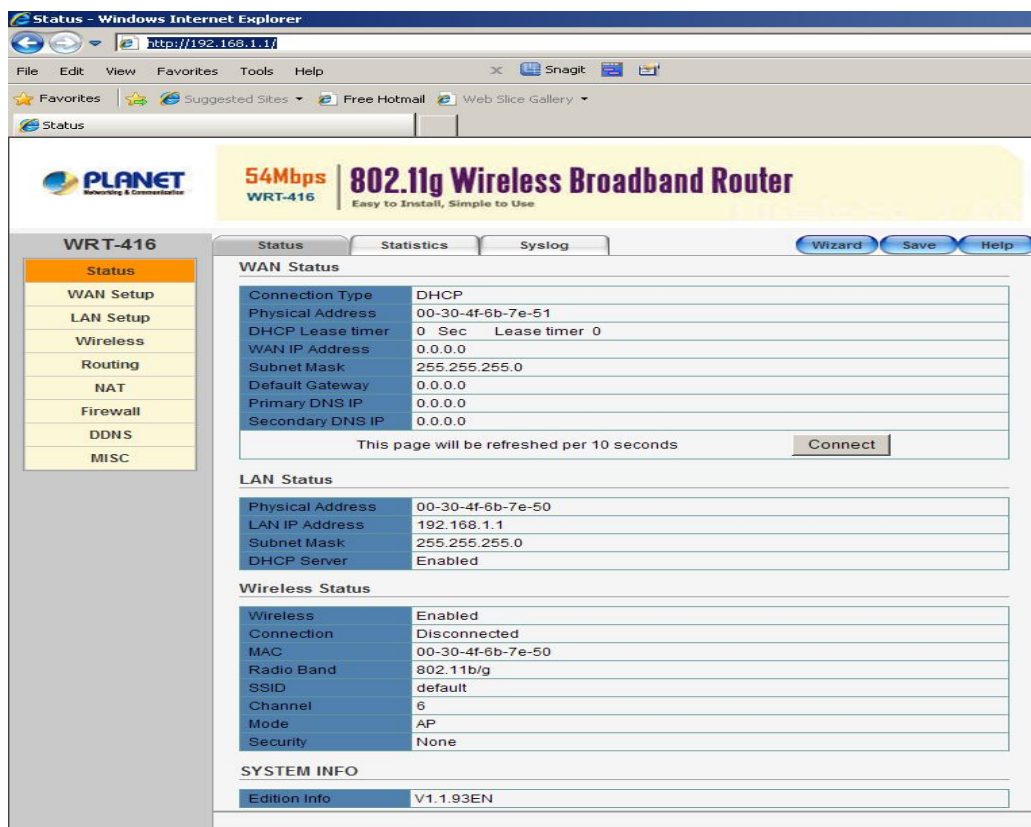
Status - Windows Internet Explorer

http://192.168.1.1/

File Edit View Favorites Tools Help

Snagit

Favorites Suggested Sites Free Hotmail Web Slice Gallery

Status

PLANET Networking & Communication

54Mbps WRT-416 | 802.11g Wireless Broadband Router
Easy to Install, Simple to Use

WRT-416

Status
WAN Setup
LAN Setup
Wireless
Routing
NAT
Firewall
DDNS
MISC

Status | Statistics | Syslog

Wizard | Save | Help

WAN Status

| Connection Type | DHCP |
|---|---|
| Physical Address | 00-30-4f-6b-7e-51 |
| DHCP Lease timer | 0 Sec Lease timer 0 |
| WAN IP Address | 0.0.0.0 |
| Subnet Mask | 255.255.255.0 |
| Default Gateway | 0.0.0.0 |
| Primary DNS IP | 0.0.0.0 |
| Secondary DNS IP | 0.0.0.0 |

This page will be refreshed per 10 seconds

Connect

LAN Status

| Physical Address | 00-30-4f-6b-7e-50 |
|---|---|
| LAN IP Address | 192.168.1.1 |
| Subnet Mask | 255.255.255.0 |
| DHCP Server | Enabled |

Wireless Status

| Wireless | Enabled |
|---|---|
| Connection | Disconnected |
| MAC | 00-30-4f-6b-7e-50 |
| Radio Band | 802.11b/g |
| SSID | default |
| Channel | 6 |
| Mode | AP |
| Security | None |

SYSTEM INFO

| Edition Info | V1.1.93EN |
|---|---|